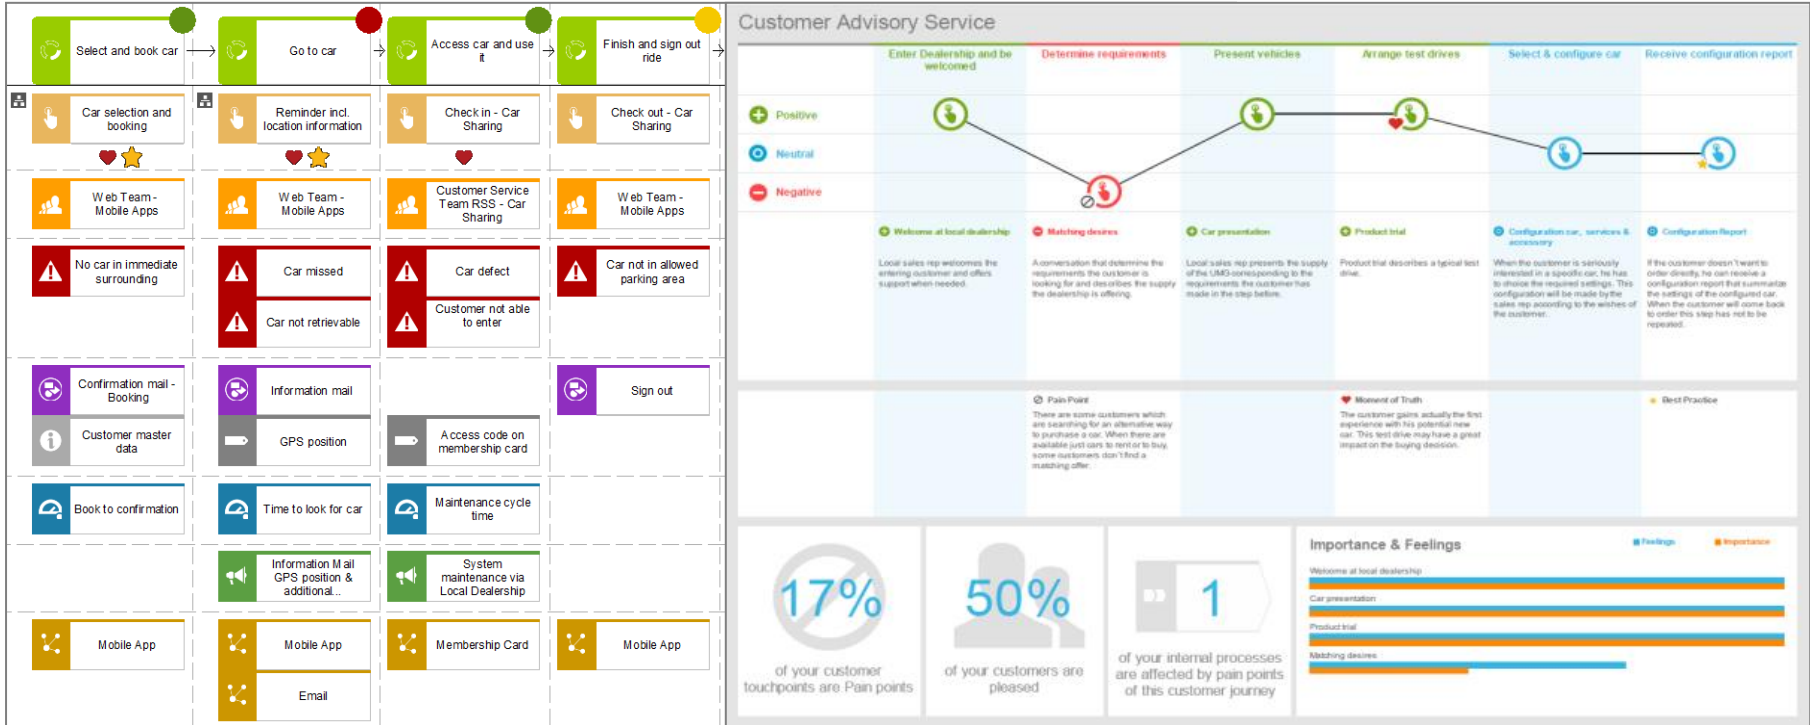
Select and book car

Go to car

Access car and use it

Finish and sign out ride

Car selection and booking

Reminder incl. location information

Check in - Car Sharing

Check out - Car Sharing

Web Team - Mobile Apps

Web Team - Mobile Apps

Customer Service Team RSS - Car Sharing

Web Team - Mobile Apps

No car in immediate surrounding

Car missed

Car not retrievable

Car defect

Customer not able to enter

Car not in allowed parking area

Confirmation mail - Booking

Customer master data

Information mail

GPS position

Access code on membership card

Sign out

Book to confirmation

Time to look for car

Maintenance cycle time

Information Mail GPS position & additional...

System maintenance via Local Dealership

Mobile App

Mobile App

Email

Membership Card

Mobile App

Customer Advisory Service

Enter Dealership and be welcomed

Determine requirements

Present vehicles

Arrange test drives

Select & configure car

Receive configuration report

Positive

Neutral

Negative

Welcome at local dealership

Matching desires

Car presentation

Product trial

Configuration car, services & accessory

Configuration Report

Local sales rep welcomes the entering customer and offers support when needed.

A conversation that determine the requirements the customer is looking for and describes the supply the dealership is offering.

Local sales rep presents the supply of the UMG corresponding to the requirements the customer has made in the step before.

Product trial describes a typical test drive.

When the customer is seriously interested in a specific car, he has to choose the required settings. This configuration will be made by the sales rep according to the wishes of the customer.

If the customer doesn't want to order directly, he can receive a configuration report that summarizes the settings of the configured car. When the customer will come back to order this step has not to be repeated.

Pain Point

There are some customers which are searching for an alternative way to purchase a car. When there are available just cars to rent or to buy, some customers don't find a matching offer.

Moment of Truth

The customer gains actually the first experience with his potential new car. This test drive may have a great impact on the buying decision.

Best Practice

17%

of your customer touchpoints are Pain points

50%

of your customers are pleased

1

of your internal processes are affected by pain points of this customer journey

Importance & Feelings

Feelings

Importance

Welcome at local dealership

Car presentation

Product trial

Matching desires